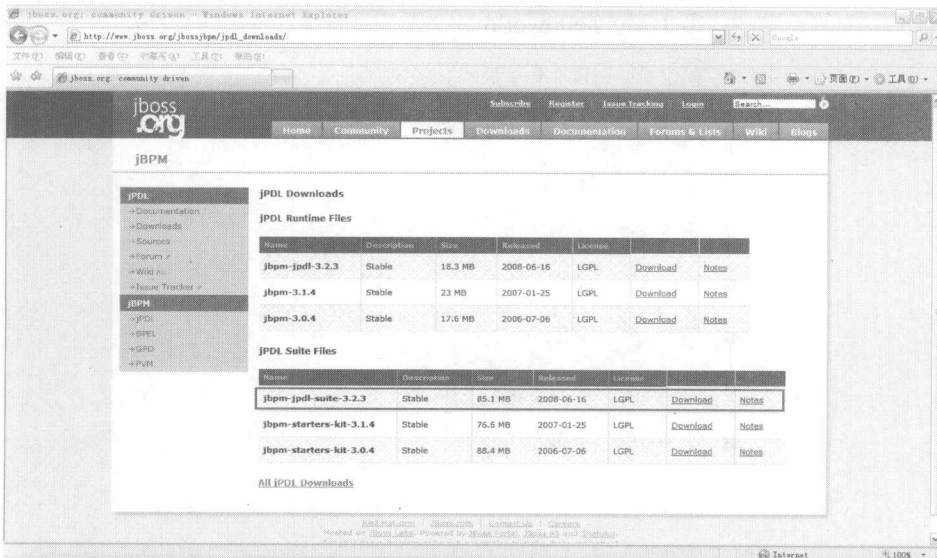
jboss.org: community driven - Windows Internet Explorer

http://www.jboss.org/jbossjbpm/jpdl_downloads/

Google

文件(F) 编辑(E) 查看(V) 收藏夹(A) 工具(T) 帮助(H)

jboss.org: community driven

页面(P) 工具(O)

jboss.org

Subscribe Register Issue Tracking Login Search...

Home Community Projects Downloads Documentation Forums & Lists Wiki Blogs

jBPM

jPDL
Documentation
Downloads
Sources
Forum
Wiki
Issue Tracker
jBPM
jPDL
BPEL
GPD
PVM

jPDL Downloads

jPDL Runtime Files

| Name | Description | Size | Released | License | | |
|---|---|---|---|---|---|---|
| jbpm-jpdl-3.2.3 | Stable | 18.3 MB | 2008-06-16 | LGPL | Download | Notes |
| jbpm-3.1.4 | Stable | 23 MB | 2007-01-25 | LGPL | Download | Notes |
| jbpm-3.0.4 | Stable | 17.6 MB | 2006-07-06 | LGPL | Download | Notes |

jPDL Suite Files

| Name | Description | Size | Released | License | | |
|---|---|---|---|---|---|---|
| jbpm-jpdl-suite-3.2.3 | Stable | 85.1 MB | 2008-06-16 | LGPL | Download | Notes |
| jbpm-starters-kit-3.1.4 | Stable | 76.6 MB | 2007-01-25 | LGPL | Download | Notes |
| jbpm-starters-kit-3.0.4 | Stable | 88.4 MB | 2006-07-06 | LGPL | Download | Notes |

All jPDL Downloads

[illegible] | jboss.com | Contact Us | Careers
Hosted on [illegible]. Powered by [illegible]

Internet 100%